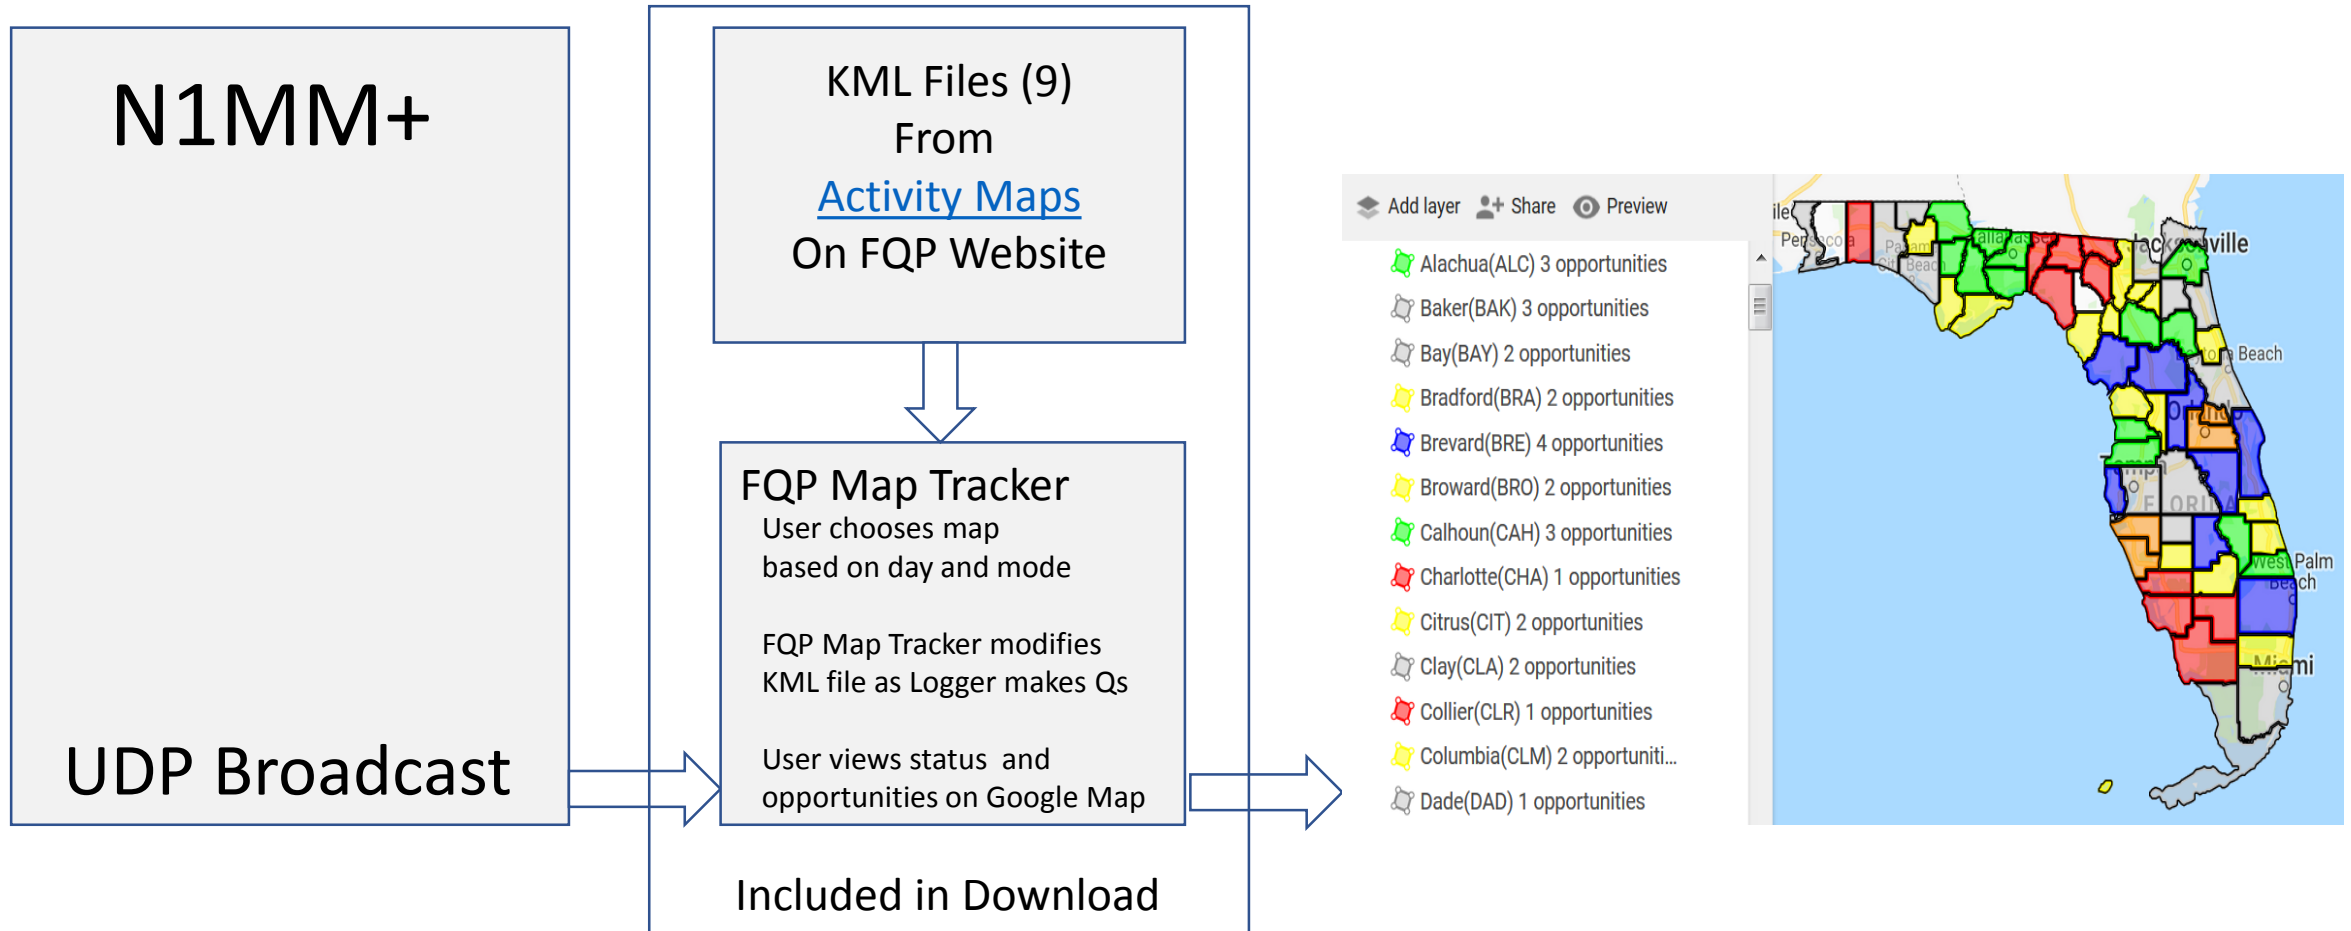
N1MM+

UDP Broadcast

KML Files (9) From Activity Maps On FQP Website

FQP Map Tracker
User chooses map based on day and mode

FQP Map Tracker modifies KML file as Logger makes Qs

User views status and opportunities on Google Map

Included in Download

Add layer Share Preview

Alachua(ALC) 3 opportunities
Baker(BAK) 3 opportunities
Bay(BAY) 2 opportunities
Bradford(BRA) 2 opportunities
Brevard(BRE) 4 opportunities
Broward(BRO) 2 opportunities
Calhoun(CAH) 3 opportunities
Charlotte(CHA) 1 opportunities
Citrus(CIT) 2 opportunities
Clay(CLA) 2 opportunities
Collier(CLR) 1 opportunities
Columbia(CLM) 2 opportuniti...
Dade(DAD) 1 opportunities

Pensacola
Tallahassee
Jacksonville
Beach
Orlando
FLORIDA
West Palm Beach
Miami